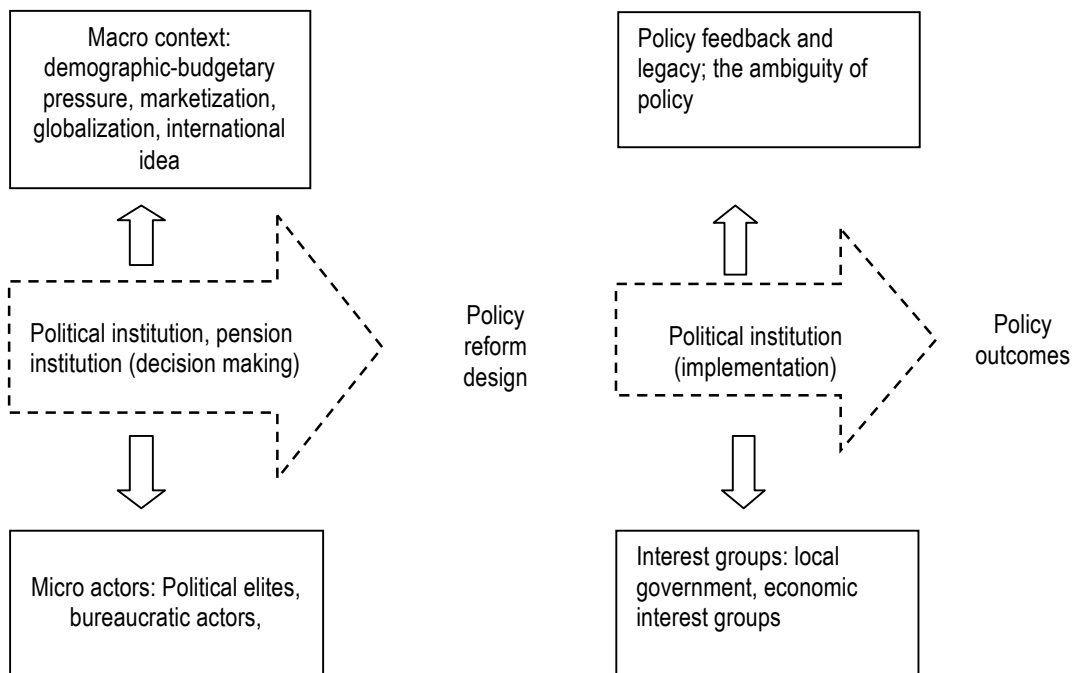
Macro context: demographic-budgetary pressure, marketization, globalization, international idea

Political institution, pension institution (decision making)

Micro actors: Political elites, bureaucratic actors,

Policy reform design

Policy feedback and legacy; the ambiguity of policy

Political institution (implementation)

Interest groups: local government, economic interest groups

Policy outcomes